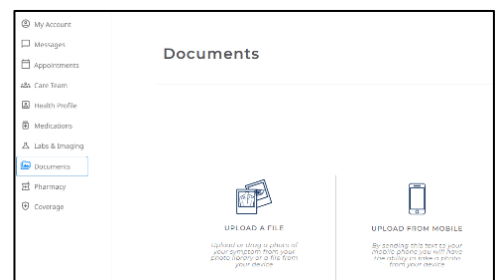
My Account
Messages
Appointments
Care Team
Health Profile
Medications
Labs & Imaging
Documents
Pharmacy
Coverage

Documents

UPLOAD A FILE
Upload or drag a photo of your symptom from your photo library or a file from your device

UPLOAD FROM MOBILE
By sending this text to your mobile phone you will have the ability to take a photo from your device